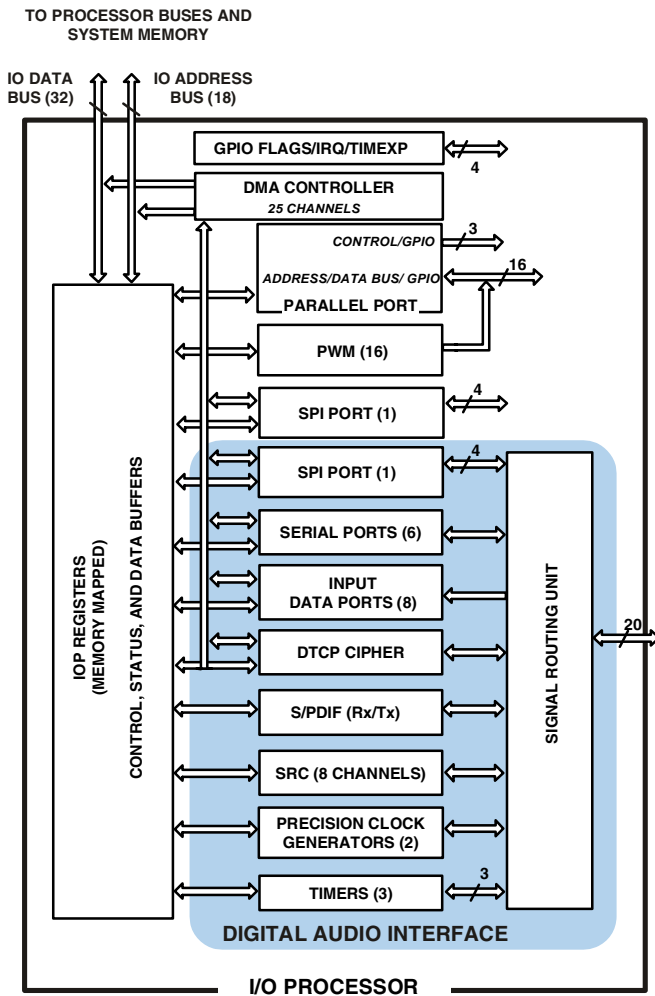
TO PROCESSOR BUSES AND SYSTEM MEMORY

IO DATA BUS (32)

IO ADDRESS BUS (18)

GPIO FLAGS/IRQ/TIMEXP

4

DMA CONTROLLER
25 CHANNELS

CONTROL/GPIO

3

ADDRESS/DATA BUS/ GPIO

16

PARALLEL PORT

PWM (16)

SPI PORT (1)

4

SPI PORT (1)

4

SERIAL PORTS (6)

INPUT DATA PORTS (8)

DTCP CIPHER

S/PDIF (Rx/Tx)

SRC (8 CHANNELS)

PRECISION CLOCK GENERATORS (2)

TIMERS (3)

3

IOP REGISTERS (MEMORY MAPPED)

CONTROL, STATUS, AND DATA BUFFERS

SIGNAL ROUTING UNIT

20

DIGITAL AUDIO INTERFACE

I/O PROCESSOR